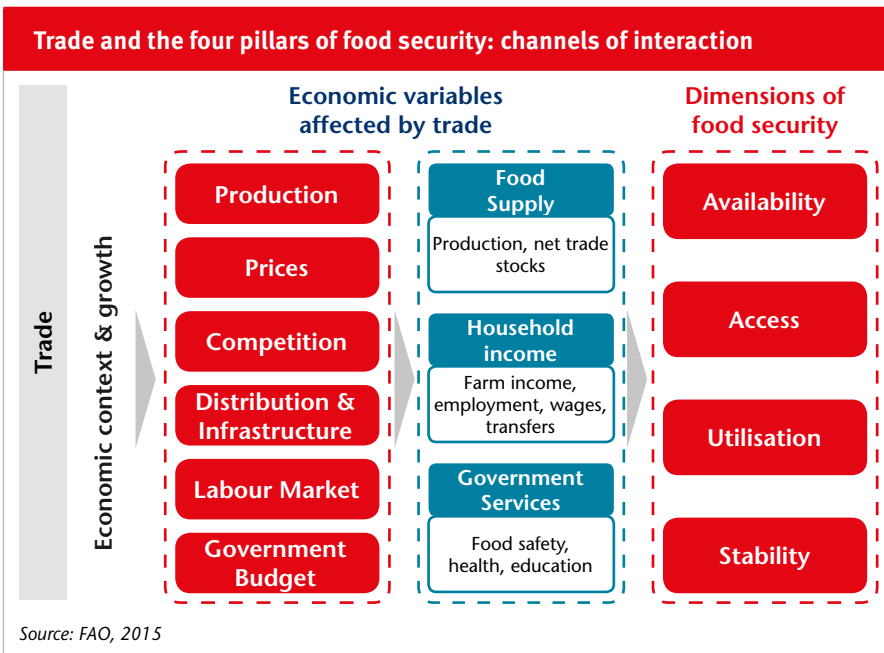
Trade and the four pillars of food security: channels of interaction

Trade

Economic context & growth

Economic variables affected by trade

Production

Prices

Competition

Distribution & Infrastructure

Labour Market

Government Budget

Food Supply

Production, net trade stocks

Household income

Farm income, employment, wages, transfers

Government Services

Food safety, health, education

Dimensions of food security

Availability

Access

Utilisation

Stability

Source: FAO, 2015